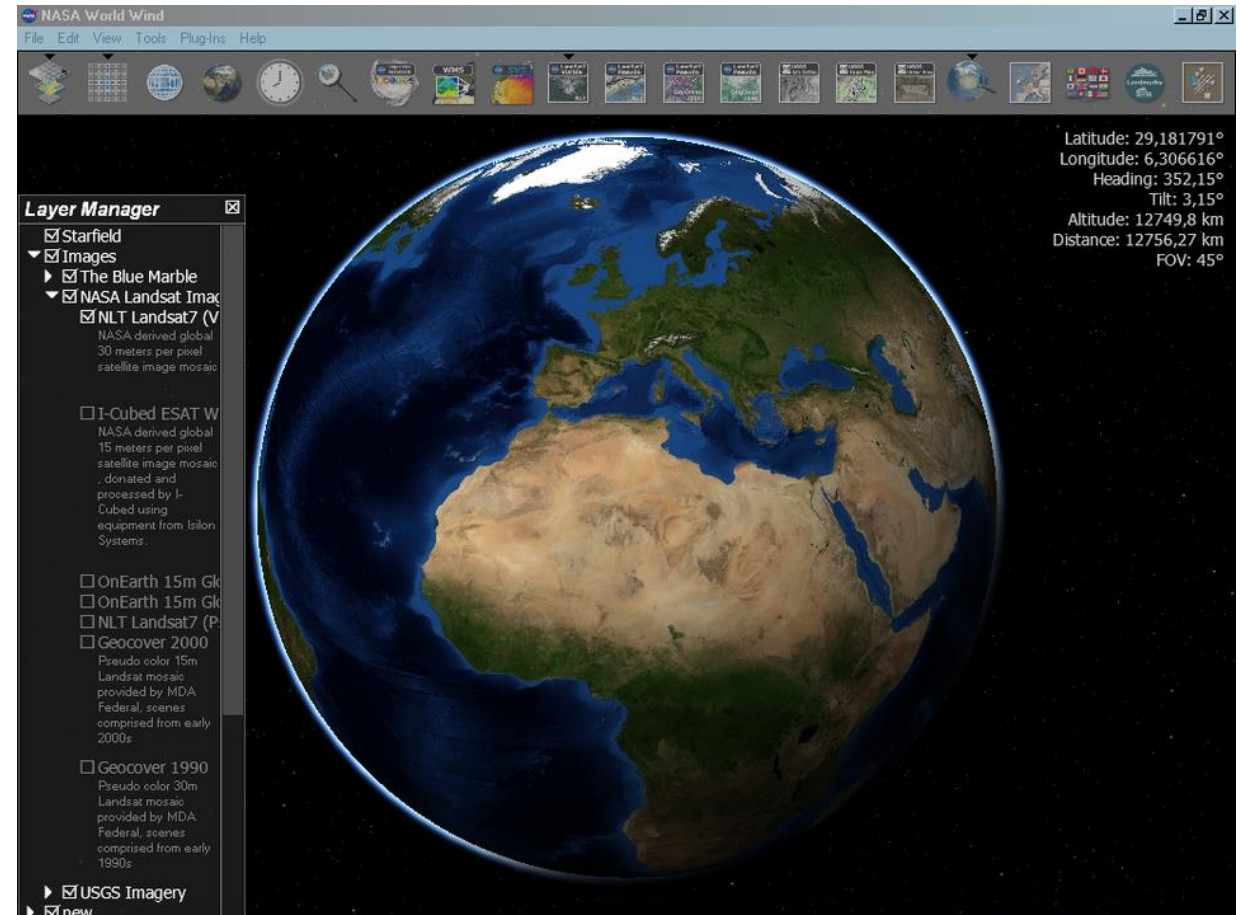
NASA World Wind
File Edit View Tools Plug-Ins Help

WMS

Latitude: 29,181791°
Longitude: 6,306616°
Heading: 352,15°
Tilt: 3,15°
Altitude: 12749,8 km
Distance: 12756,27 km
FOV: 45°

Layer Manager
☑Starfield
☑Images
☑The Blue Marble
☑NASA Landsat Imag
☑NLT Landsat7 (V
NASA derived global 30 meters per pixel satellite image mosaic

☐I-Cubed ESAT W
NASA derived global 15 meters per pixel satellite image mosaic , donated and processed by I-Cubed using equipment from Isilon Systems.

☐OnEarth 15m Gl
☐OnEarth 15m Gl
☐NLT Landsat7 (P
☐Geocover 2000
Pseudo color 15m Landsat mosaic provided by MDA Federal, scenes comprised from early 2000s

☐Geocover 1990
Pseudo color 30m Landsat mosaic provided by MDA Federal, scenes comprised from early 1990s

☑USGS Imagery
☑new